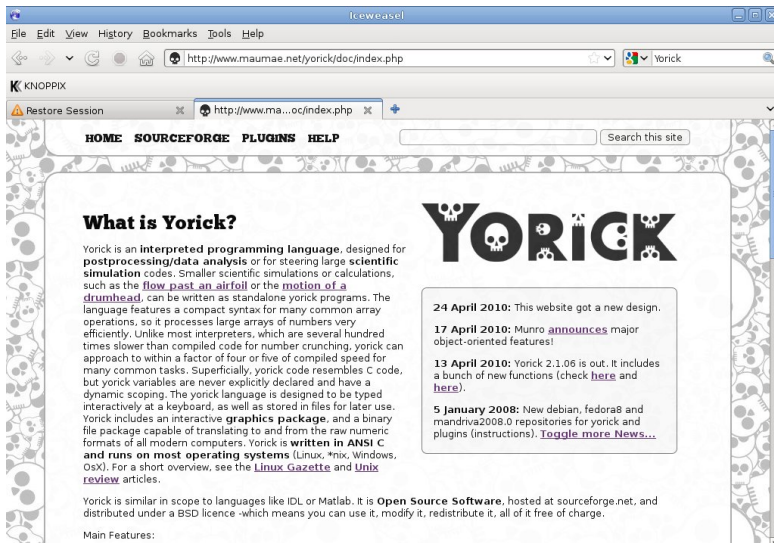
Iceweasel

File Edit View History Bookmarks Tools Help

http://www.maumae.net/yorick/doc/index.php

Yorick

KNOPPIX

Restore Session

http://www.ma...oc/index.php

HOME SOURCEFORGE PLUGINS HELP

Search this site

What is Yorick?

YORICK

Yorick is an interpreted programming language, designed for postprocessing/data analysis or for steering large scientific simulation codes. Smaller scientific simulations or calculations, such as the flow past an airfoil or the motion of a drumhead, can be written as standalone yorick programs. The language features a compact syntax for many common array operations, so it processes large arrays of numbers very efficiently. Unlike most interpreters, which are several hundred times slower than compiled code for number crunching, yorick can approach to within a factor of four or five of compiled speed for many common tasks. Superficially, yorick code resembles C code, but yorick variables are never explicitly declared and have a dynamic scoping. The yorick language is designed to be typed interactively at a keyboard, as well as stored in files for later use. Yorick includes an interactive graphics package, and a binary file package capable of translating to and from the raw numeric formats of all modern computers. Yorick is written in ANSI C and runs on most operating systems (Linux, *nix, Windows, OsX). For a short overview, see the Linux Gazette and Unix review articles.

24 April 2010: This website got a new design.

17 April 2010: Munro announces major object-oriented features!

13 April 2010: Yorick 2.1.06 is out. It includes a bunch of new functions (check here and here).

5 January 2008: New debian, fedora8 and mandriva2008.0 repositories for yorick and plugins (instructions). Toggle more News...

Yorick is similar in scope to languages like IDL or Matlab. It is Open Source Software, hosted at sourceforge.net, and distributed under a BSD licence -which means you can use it, modify it, redistribute it, all of it free of charge.

Main Features: